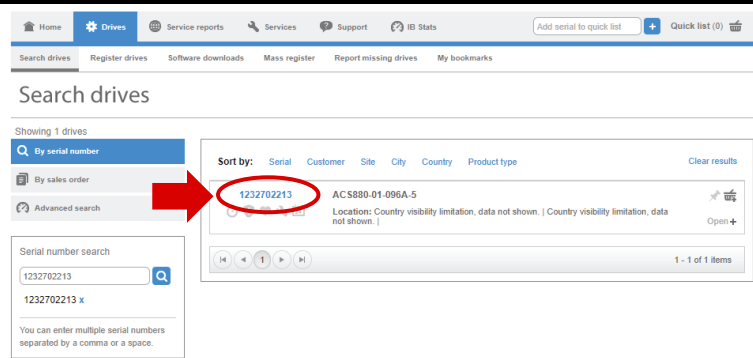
Home Drives Service reports Services Support IB Stats Add serial to quick list + Quick list (0)

Search drives Register drives Software downloads Mass register Report missing drives My bookmarks

Search drives

Showing 1 drives

By serial number

By sales order

Advanced search

Serial number search

1232702213

1232702213 x

You can enter multiple serial numbers separated by a comma or a space.

Sort by: Serial Customer Site City Country Product type Clear results

1232702213 ACS880-01-096A-5

Location: Country visibility limitation, data not shown. | Country visibility limitation, data not shown. |

Open +

1

1 - 1 of 1 items